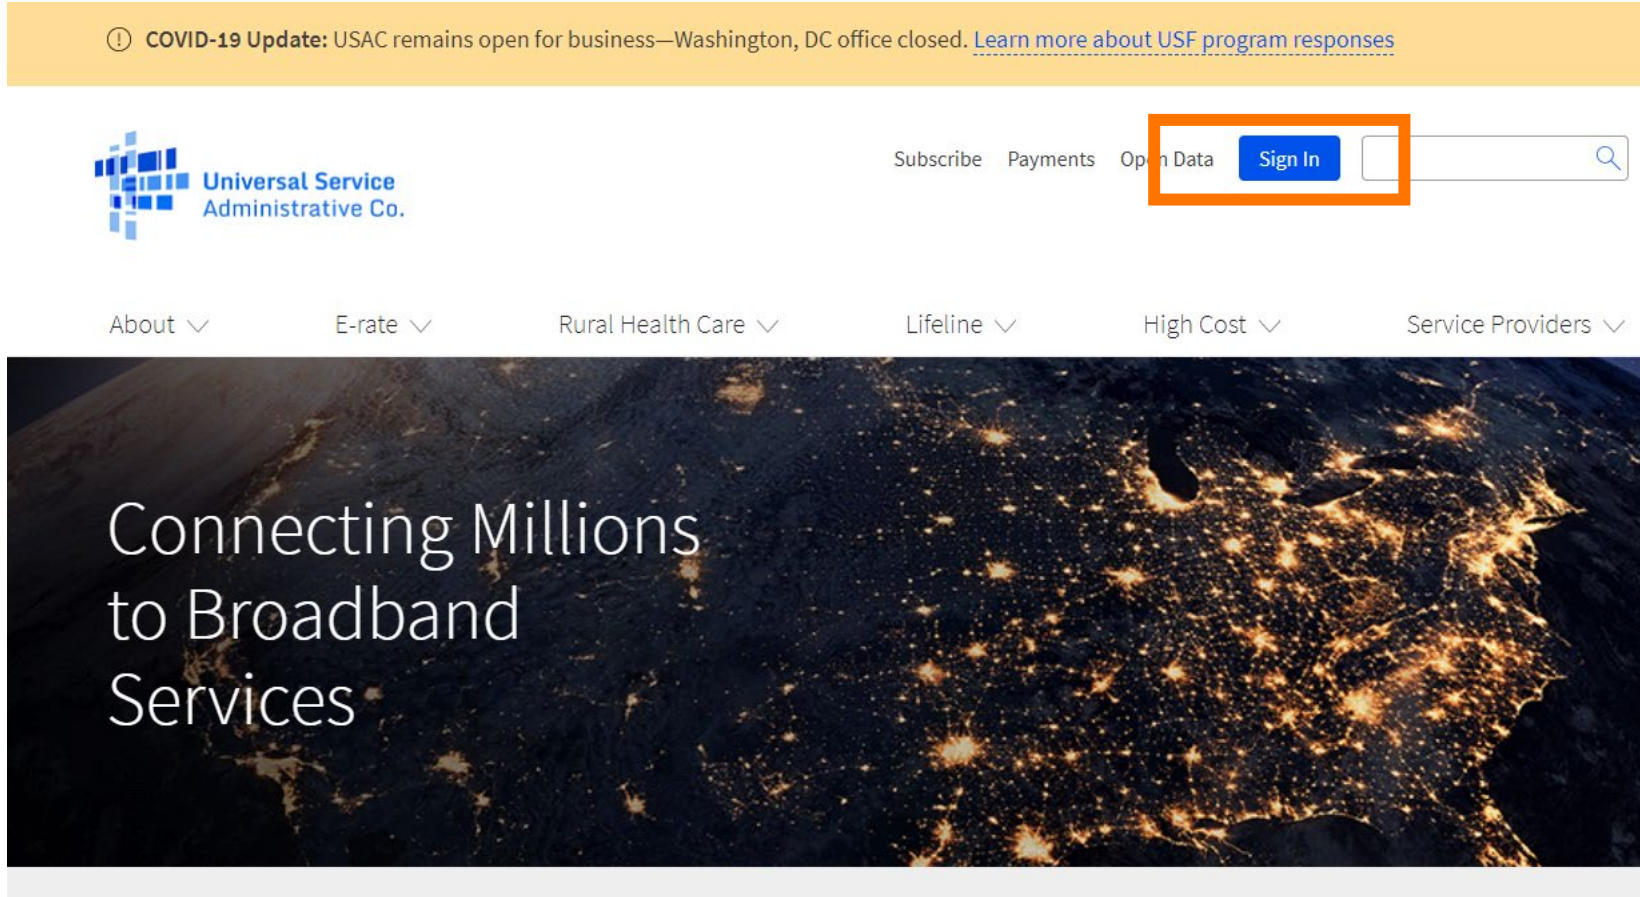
COVID-19 Update: USAC remains open for business—Washington, DC office closed. Learn more about USF program responses

Universal Service Administrative Co.

Subscribe Payments Op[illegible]n Data Sign In

About E-rate Rural Health Care Lifeline High Cost Service Providers

Connecting Millions to Broadband Services